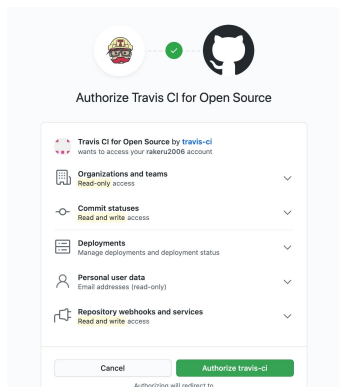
Authorize Travis CI for Open Source

Travis CI for Open Source by travis-ci
wants to access your rakeru2006 account

Organizations and teams
Read-only access

Commit statuses
Read and write access

Deployments
Manage deployments and deployment status

Personal user data
Email addresses (read-only)

Repository webhooks and services
Read and write access

Cancel

Authorize travis-ci

Authorizing will redirect to